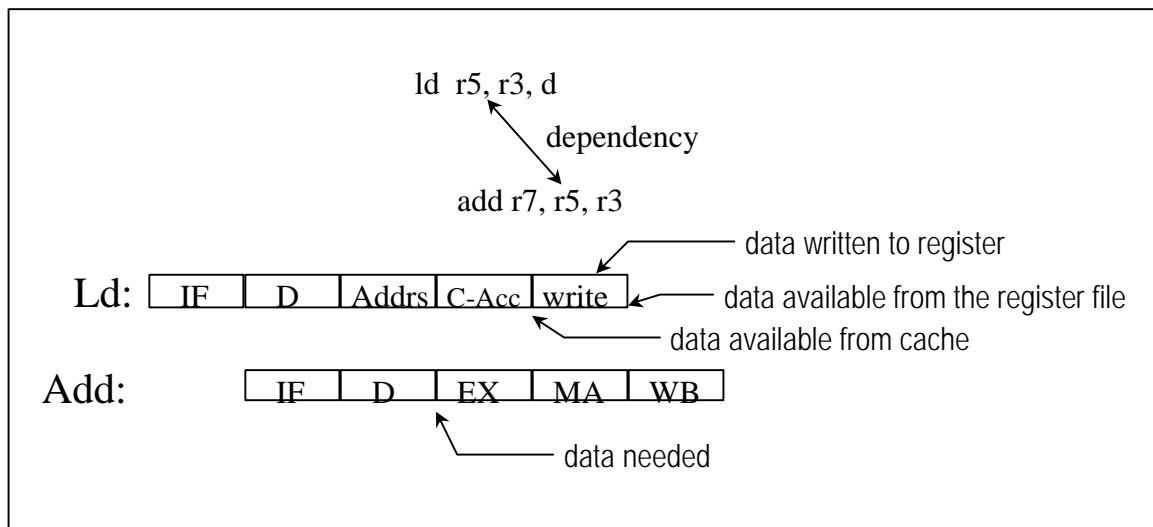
ld r5, r3, d

dependency

add r7, r5, r3

data written to register

Ld:

| IF | D | Addrs | C-Acc | write |
|---|---|---|---|---|

data available from the register file

data available from cache

Add:

| IF | D | EX | MA | WB |
|---|---|---|---|---|

data needed